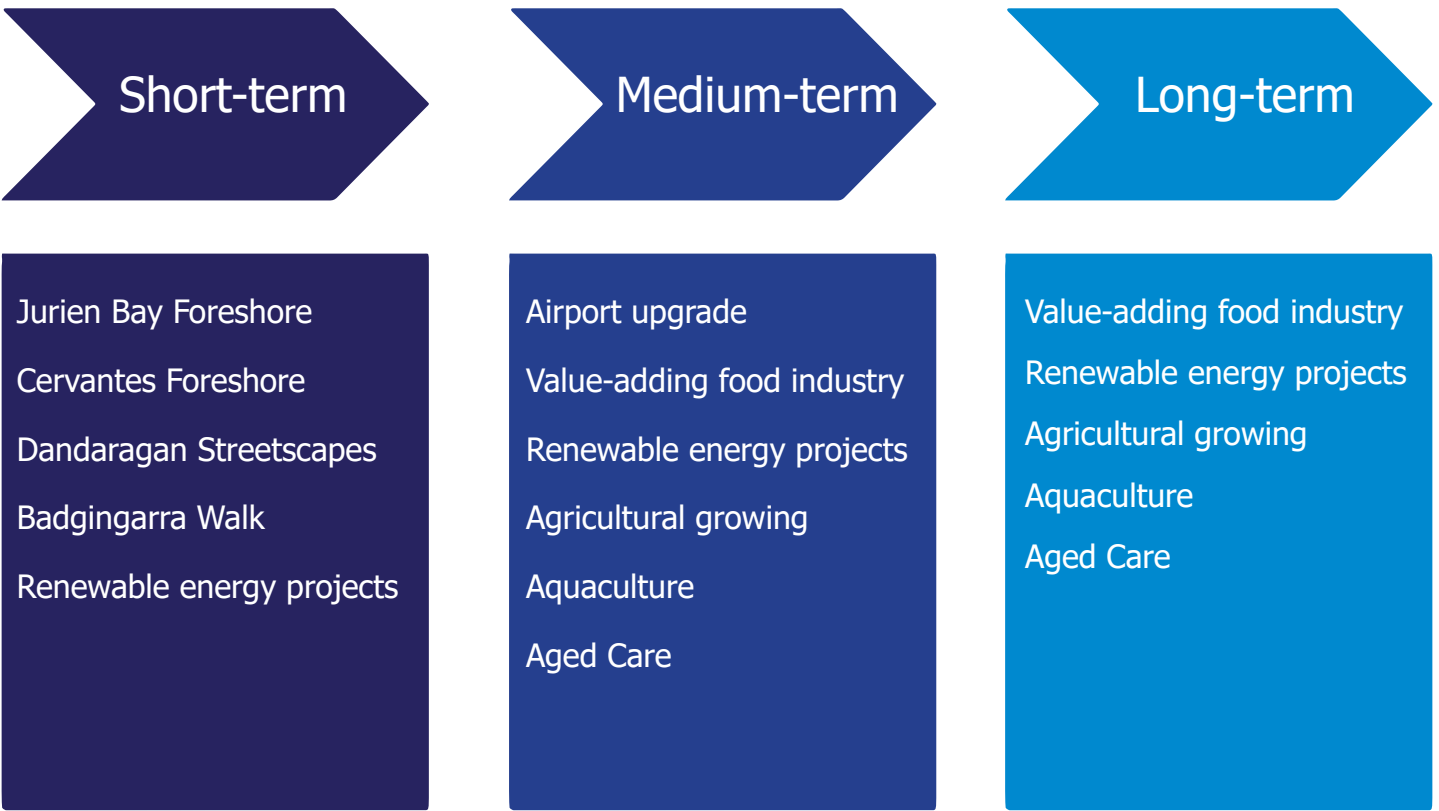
Short-term

Jurien Bay Foreshore

Cervantes Foreshore

Dandaragan Streetscapes

Badgingarra Walk

Renewable energy projects

Medium-term

Airport upgrade

Value-adding food industry

Renewable energy projects

Agricultural growing

Aquaculture

Aged Care

Long-term

Value-adding food industry

Renewable energy projects

Agricultural growing

Aquaculture

Aged Care